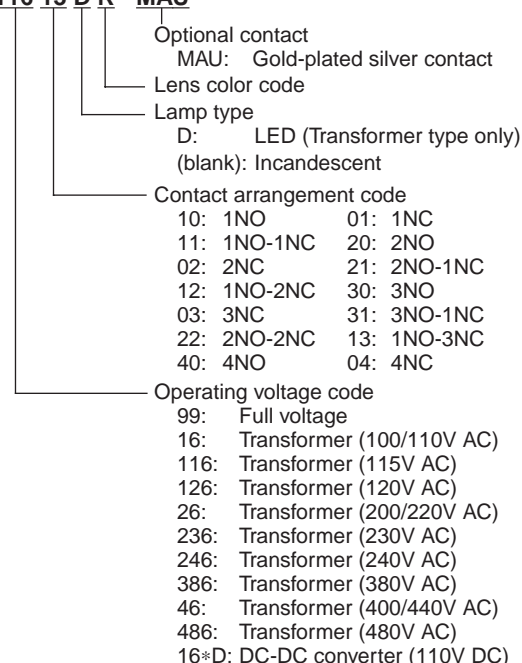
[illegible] 10 D R – MAU

Optional contact
MAU: Gold-plated silver contact
Lens color code
Lamp type
D: LED (Transformer type only)
(blank): Incandescent
Contact arrangement code
10: 1NO 01: 1NC
11: 1NO-1NC 20: 2NO
02: 2NC 21: 2NO-1NC
12: 1NO-2NC 30: 3NO
03: 3NC 31: 3NO-1NC
22: 2NO-2NC 13: 1NO-3NC
40: 4NO 04: 4NC
Operating voltage code
99: Full voltage
16: Transformer (100/110V AC)
116: Transformer (115V AC)
126: Transformer (120V AC)
26: Transformer (200/220V AC)
236: Transformer (230V AC)
246: Transformer (240V AC)
386: Transformer (380V AC)
46: Transformer (400/440V AC)
486: Transformer (480V AC)
16∗D: DC-DC converter (110V DC)